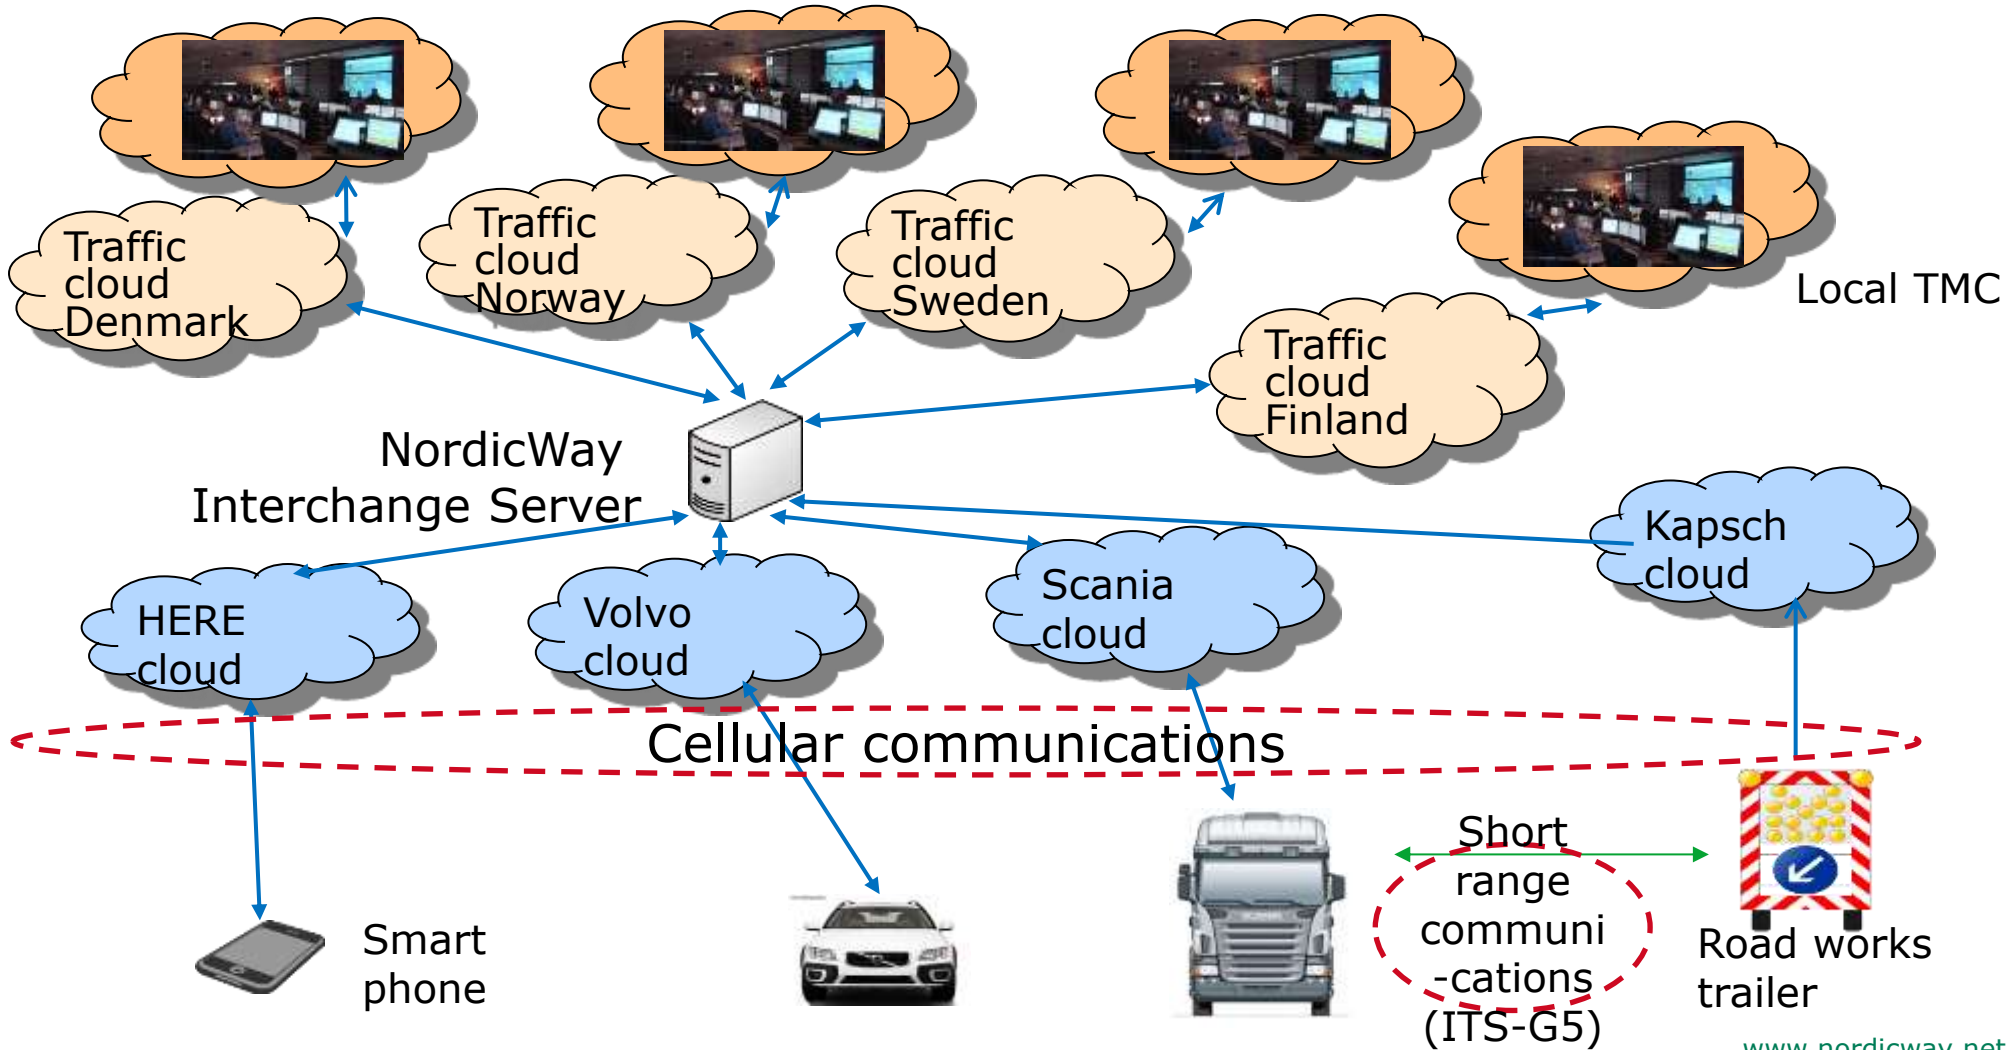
Traffic cloud Denmark

Traffic cloud Norway

Traffic cloud Sweden

Local TMC

Traffic cloud Finland

NordicWay Interchange Server

Kapsch cloud

HERE cloud

Volvo cloud

Scania cloud

Cellular communications

Short range communi -cations (ITS-G5)

Smart phone

Road works trailer

www.nordicway.net